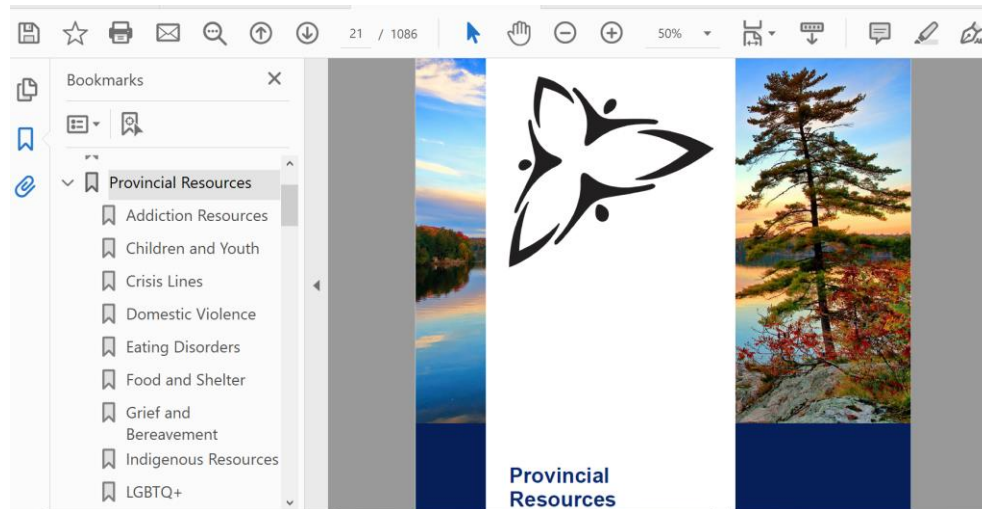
21 / 1086 50%

Bookmarks

Provincial Resources
Addiction Resources
Children and Youth
Crisis Lines
Domestic Violence
Eating Disorders
Food and Shelter
Grief and Bereavement
Indigenous Resources
LGBTQ+

Provincial Resources